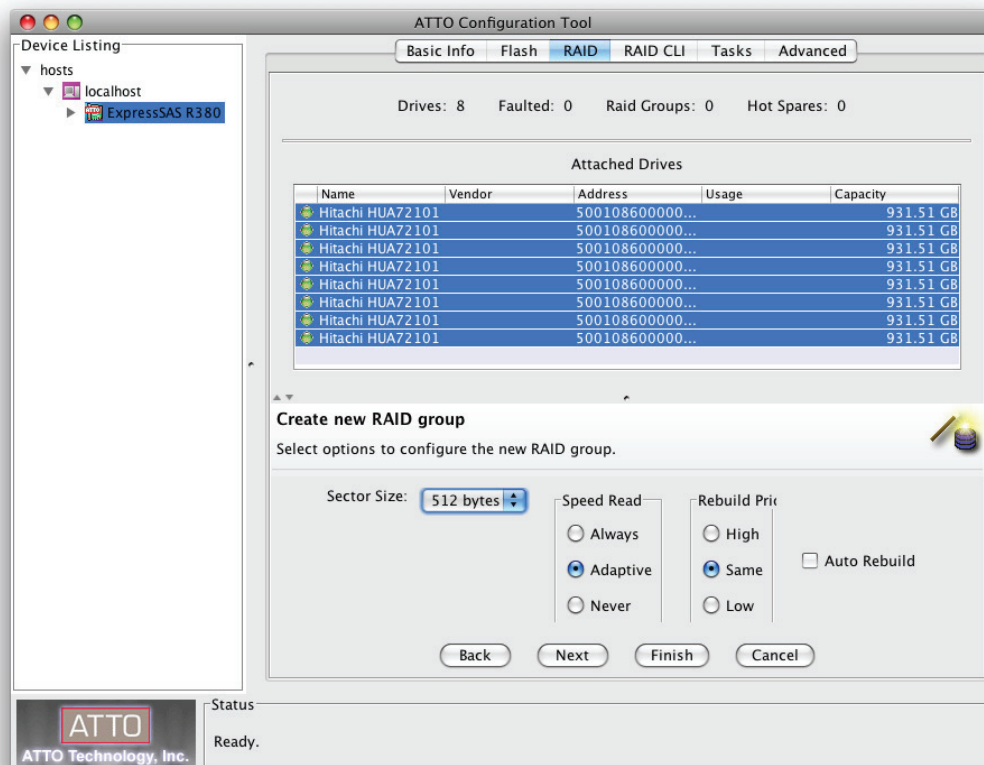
ATTO Configuration Tool

Device Listing
hosts
localhost
ExpressSAS R380

Basic Info | Flash | RAID | RAID CLI | Tasks | Advanced

Drives: 8 Faulted: 0 Raid Groups: 0 Hot Spares: 0

Attached Drives

| Name | Vendor | Address | Usage | Capacity |
|---|---|---|---|---|
| Hitachi HUA72101 | | 500108600000... | | 931.51 GB |
| Hitachi HUA72101 | | 500108600000... | | 931.51 GB |
| Hitachi HUA72101 | | 500108600000... | | 931.51 GB |
| Hitachi HUA72101 | | 500108600000... | | 931.51 GB |
| Hitachi HUA72101 | | 500108600000... | | 931.51 GB |
| Hitachi HUA72101 | | 500108600000... | | 931.51 GB |
| Hitachi HUA72101 | | 500108600000... | | 931.51 GB |
| Hitachi HUA72101 | | 500108600000... | | 931.51 GB |

Create new RAID group
Select options to configure the new RAID group.

Sector Size: 512 bytes

Speed Read
Always
Adaptive
Never

Rebuild Pri
High
Same
Low

Auto Rebuild

Back Next Finish Cancel

ATTO
ATTO Technology, Inc.

Status
Ready.